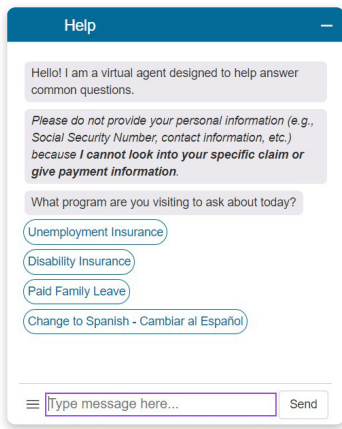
Help

—

Hello! I am a virtual agent designed to help answer common questions.

*Please do not provide your personal information (e.g., Social Security Number, contact information, etc.) because* ***I cannot look into your specific claim or give payment information****.*

What program are you visiting to ask about today?

Unemployment Insurance

Disability Insurance

Paid Family Leave

Change to Spanish - Cambiar al Español

Type message here...

Send